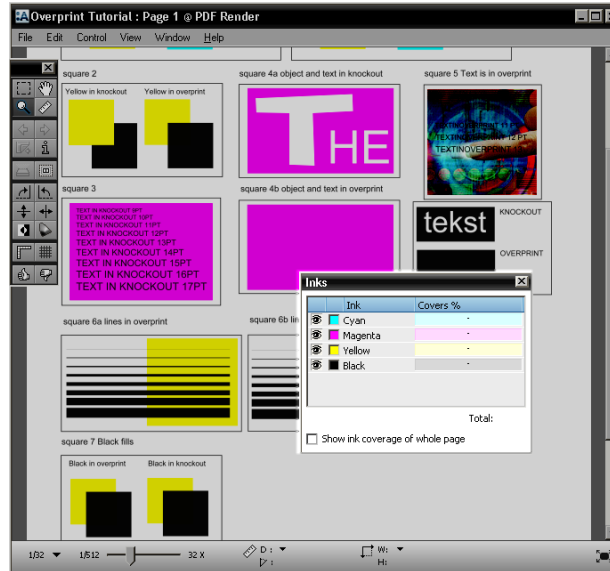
Overprint Tutorial : Page 1 @ PDF Render

File Edit Control View Window Help

square 2

Yellow in knockout

Yellow in overprint

square 4a object and text in knockout

THE

square 5 Text is in overprint

TEXTINOVERPRINT 12PT

TEXTINOVERPRINT

square 3

TEXT IN KNOCKOUT 9PT
TEXT IN KNOCKOUT 10PT
TEXT IN KNOCKOUT 11PT
TEXT IN KNOCKOUT 12PT
TEXT IN KNOCKOUT 13PT
TEXT IN KNOCKOUT 14PT
TEXT IN KNOCKOUT 15PT
TEXT IN KNOCKOUT 16PT
TEXT IN KNOCKOUT 17PT

square 4b object and text in overprint

tekst

KNOCKOUT

OVERPRINT

square 6a lines in overprint

square 6b lin

square 7 Black fills

Black in overprint

Black in knockout

Inks

| | Ink | Covers % |
|---|---|---|
| | Cyan | - |
| | Magenta | - |
| | Yellow | - |
| | Black | - |

Total:

Show ink coverage of whole page

1/32 1/512 32 X D: W: H: